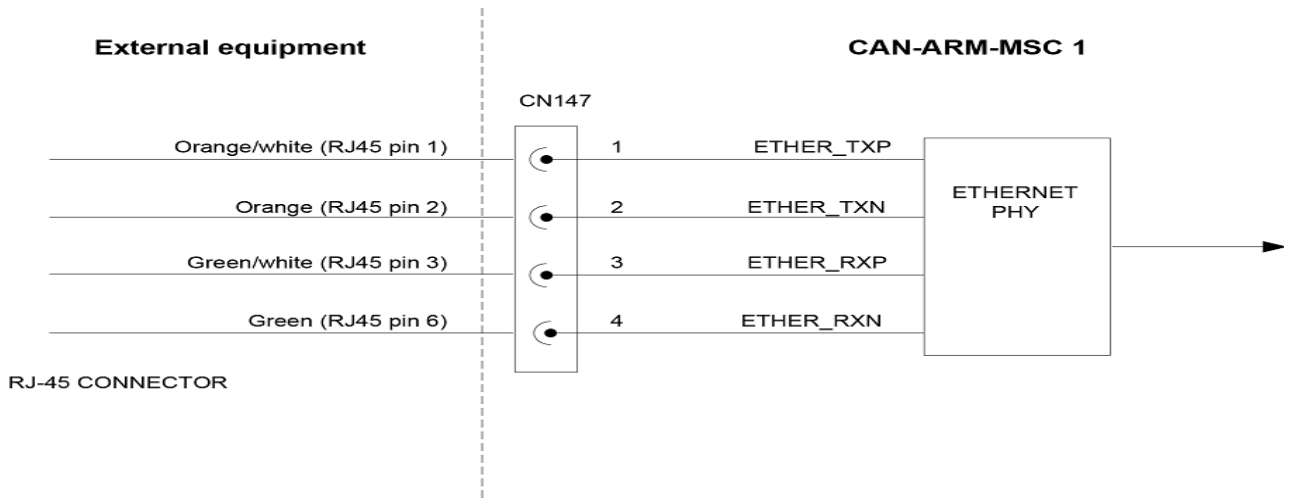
External equipment

CAN-ARM-MSC 1

CN147

Orange/white (RJ45 pin 1)

1

ETHER_TXP

Orange (RJ45 pin 2)

2

ETHER_TXN

Green/white (RJ45 pin 3)

3

ETHER_RXP

Green (RJ45 pin 6)

4

ETHER_RXN

ETHERNET PHY

RJ-45 CONNECTOR